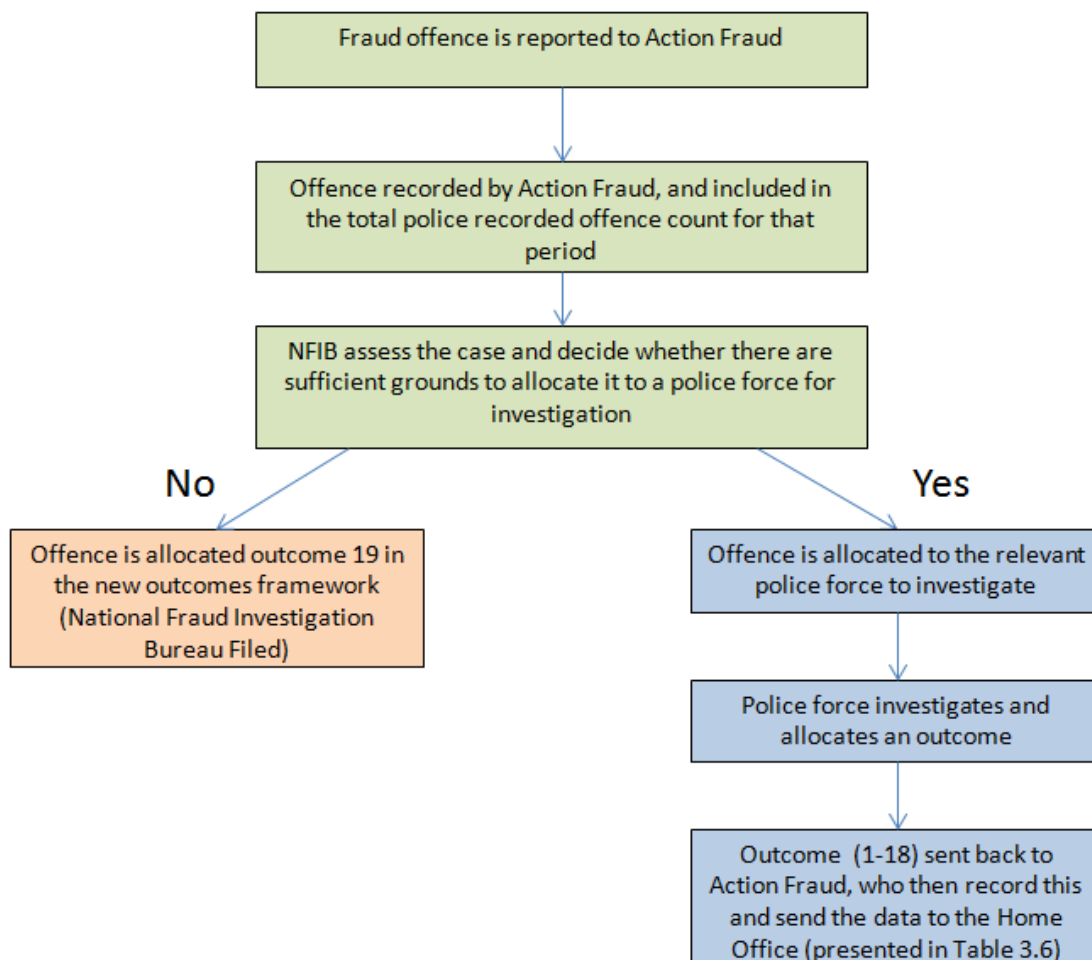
Fraud offence is reported to Action Fraud

Offence recorded by Action Fraud, and included in the total police recorded offence count for that period

NFIB assess the case and decide whether there are sufficient grounds to allocate it to a police force for investigation

No

Yes

Offence is allocated outcome 19 in the new outcomes framework (National Fraud Investigation Bureau Filed)

Offence is allocated to the relevant police force to investigate

Police force investigates and allocates an outcome

Outcome (1-18) sent back to Action Fraud, who then record this and send the data to the Home Office (presented in Table 3.6)